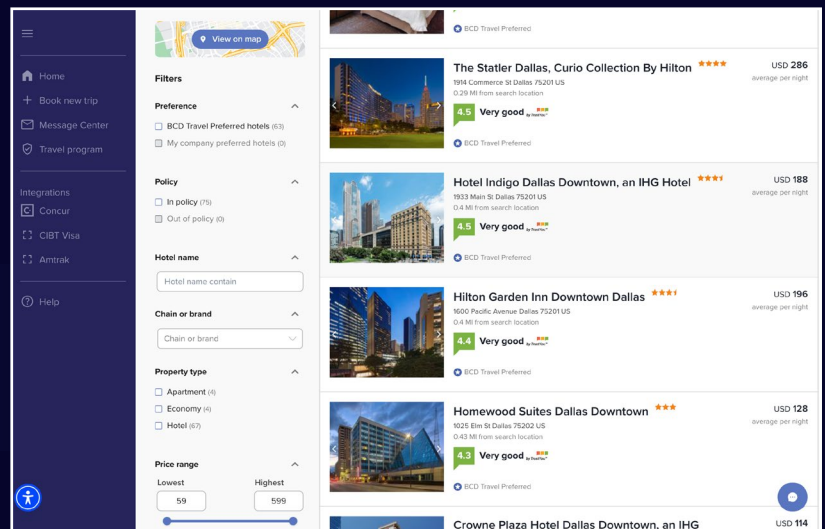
Home
Book new trip
Message Center
Travel program
Integrations
Concur
CIBT Visa
Amtrak
Help

View on map
Filters
Preference
BCD Travel Preferred hotels (63)
My company preferred hotels (0)
Policy
In policy (75)
Out of policy (0)
Hotel name
Hotel name contain
Chain or brand
Chain or brand
Property type
Apartment (4)
Economy (4)
Hotel (67)
Price range
Lowest
59
Highest
599

BCD Travel Preferred

The Statler Dallas, Curio Collection By Hilton
1914 Commerce St Dallas 75201 US
0.29 Mi from search location
4.5 Very good by TrustYou
BCD Travel Preferred
USD 286
average per night

Hotel Indigo Dallas Downtown, an IHG Hotel
1933 Main St Dallas 75201 US
0.4 Mi from search location
4.5 Very good by TrustYou
BCD Travel Preferred
USD 188
average per night

Hilton Garden Inn Downtown Dallas
1600 Pacific Avenue Dallas 75201 US
0.4 Mi from search location
4.4 Very good by TrustYou
BCD Travel Preferred
USD 196
average per night

Homewood Suites Dallas Downtown
1025 Elm St Dallas 75202 US
0.43 Mi from search location
4.3 Very good by TrustYou
BCD Travel Preferred
USD 128
average per night

Crowne Plaza Hotel Dallas Downtown, an IHG
USD 114